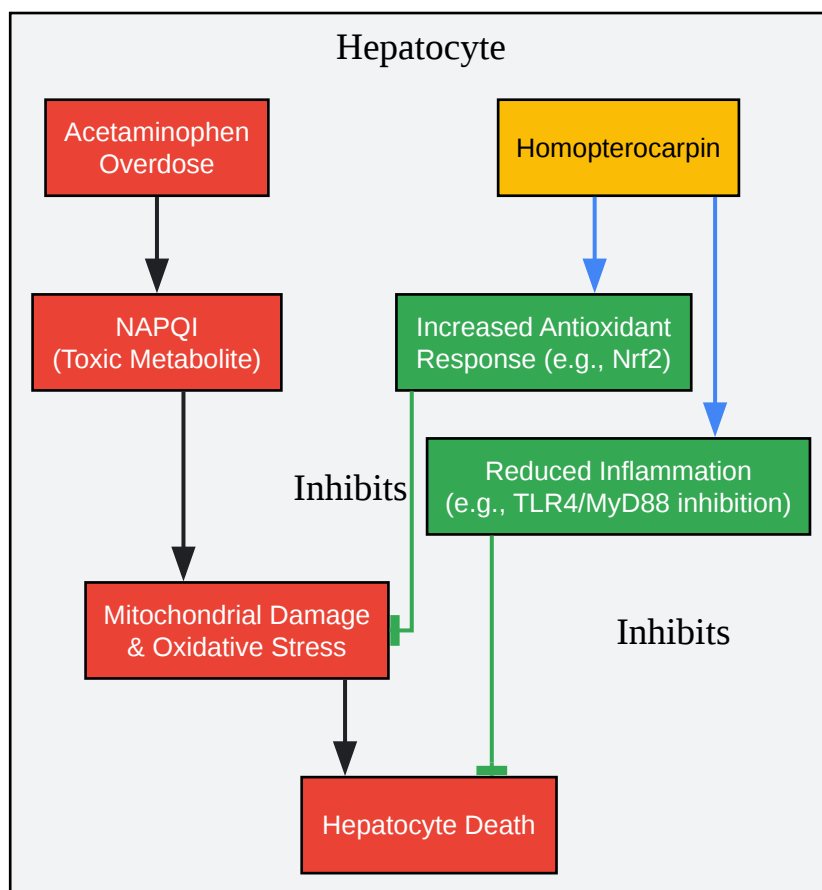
Hepatocyte

Acetaminophen Overdose

Homopterocarpin

NAPQI (Toxic Metabolite)

Increased Antioxidant Response (e.g., Nrf2)

Reduced Inflammation (e.g., TLR4/MyD88 inhibition)

Inhibits

Mitochondrial Damage & Oxidative Stress

Inhibits

Hepatocyte Death